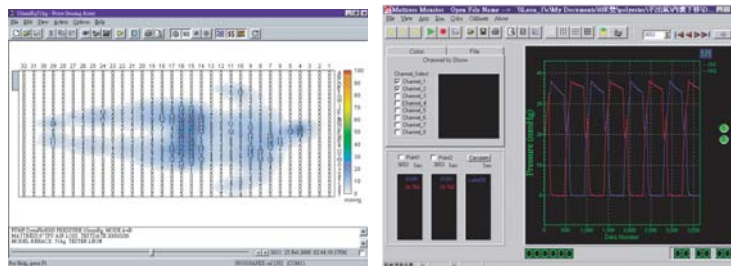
File Edit View Action Options Help

32 31 30 29 28 27 26 25 24 23 22 21 20 19 18 17 16 15 14 13 12 11 10 9 8 7 6 5 4 3 2 1

100
90
80
70
60
50
40
30
20
10
0
mmHg

For Help, press F1

Mattress Monitor Open File Name

File View Axis Run Color Calibrate About

Color
File
Channel to Show
Channel Select
Channel_1
Channel_2
Channel_3
Channel_4
Channel_5
Channel_6
Channel_7
Channel_8

Point1
Point2
Calculate

Pressure (mmHg)

Data Number